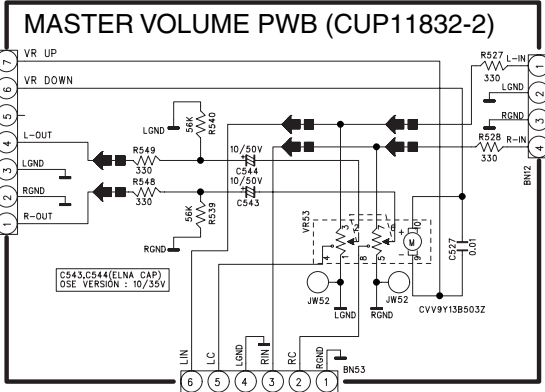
MASTER VOLUME PWB (CUP11832-2)

7 VR UP
6 VR DOWN
5
4 L-OUT
3 LGND
2 RGND
1 R-OUT

LGND
56K
R540
R549
330
R548
330
56K
R539
RGND
10/50V
C544
10/50V
C543

R527
330
L-IN
LGND
RGND
R528
330
R-IN
1
2
3
4
BN12

VR53
3
2
1
4
6
5
8
7
10
9
M
C527
0.01
JW52
LGND
JW52
RGND
CVV9Y13B503Z

C543,C544(ELNA CAP)
OSE VERSION : 10/35V

LIN
LC
LGND
RIN
RC
RGND
6 5 4 3 2 1
BN53